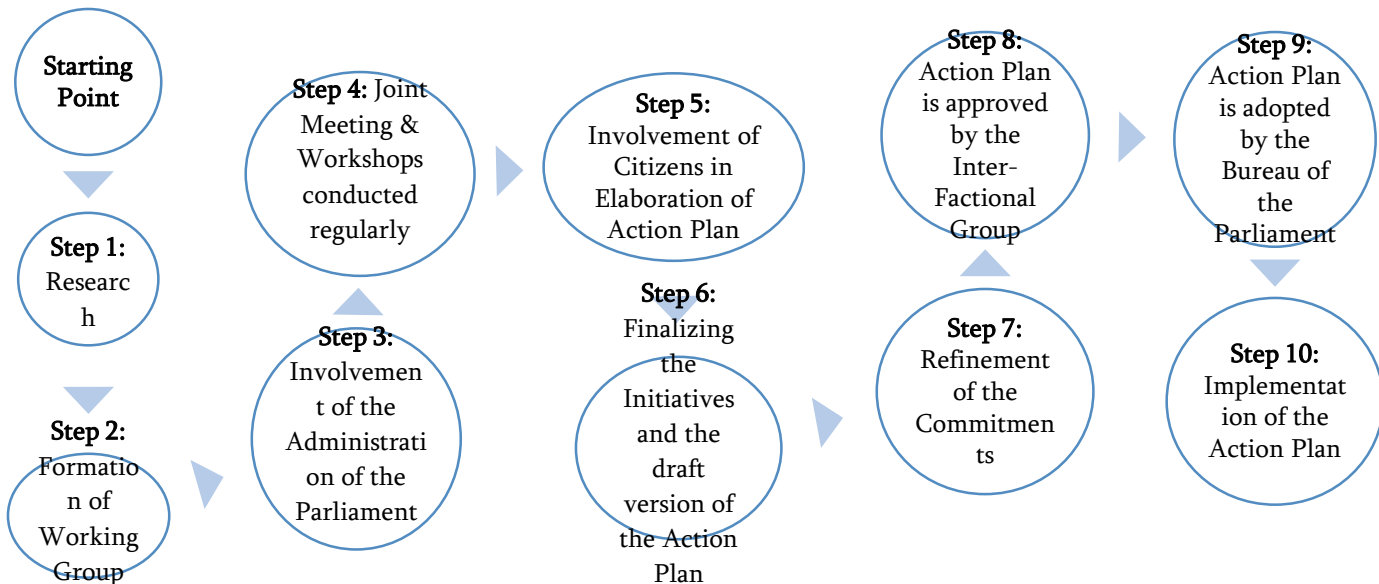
Starting Point

Step 1: Researc h

Step 2: Formatio n of Working Group

Step 3: Involvemen t of the Administrati on of the Parliament

Step 4: Joint Meeting & Workshops conducted regularly

Step 5: Involvement of Citizens in Elaboration of Action Plan

Step 6: Finalizing the Initiatives and the draft version of the Action Plan

Step 7: Refinement of the Commitmen ts

Step 8: Action Plan is approved by the Inter-Factional Group

Step 9: Action Plan is adopted by the Bureau of the Parliament

Step 10: Implementat ion of the Action Plan